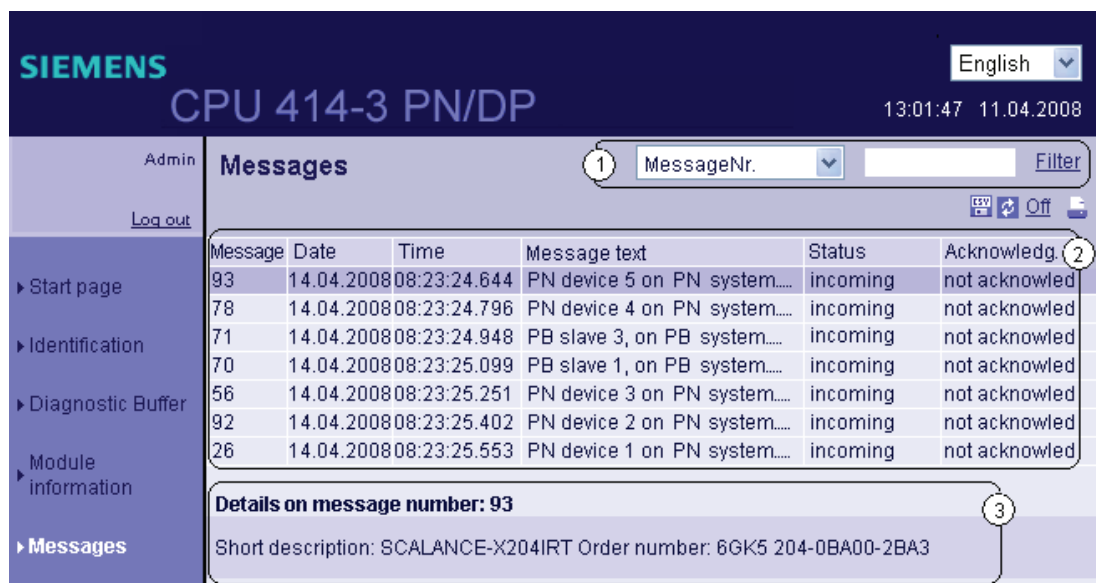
SIEMENS
CPU 414-3 PN/DP

English

13:01:47 11.04.2008

Admin

Log out

Start page

Identification

Diagnostic Buffer

Module information

Messages

Messages

1

MessageNr.

Filter

Off

2

| Message | Date | Time | Message text | Status | Acknowledg. |
|---|---|---|---|---|---|
| 93 | 14.04.2008 | 08:23:24.644 | PN device 5 on PN system.... | incoming | not acknowled |
| 78 | 14.04.2008 | 08:23:24.796 | PN device 4 on PN system.... | incoming | not acknowled |
| 71 | 14.04.2008 | 08:23:24.948 | PB slave 3, on PB system.... | incoming | not acknowled |
| 70 | 14.04.2008 | 08:23:25.099 | PB slave 1, on PB system.... | incoming | not acknowled |
| 56 | 14.04.2008 | 08:23:25.251 | PN device 3 on PN system.... | incoming | not acknowled |
| 92 | 14.04.2008 | 08:23:25.402 | PN device 2 on PN system.... | incoming | not acknowled |
| 26 | 14.04.2008 | 08:23:25.553 | PN device 1 on PN system.... | incoming | not acknowled |

Details on message number: 93

3

Short description: SCALANCE-X204IRT Order number: 6GK5 204-0BA00-2BA3